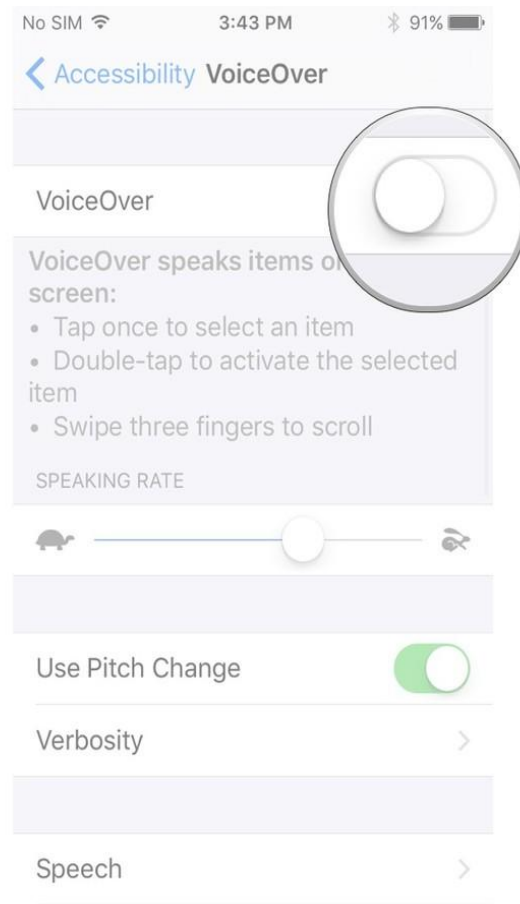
No SIM 3:43 PM 91%

Accessibility VoiceOver

VoiceOver

VoiceOver speaks items o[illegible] screen:
• Tap once to select an item
• Double-tap to activate the selected item
• Swipe three fingers to scroll

SPEAKING RATE

Use Pitch Change

Verbosity

Speech